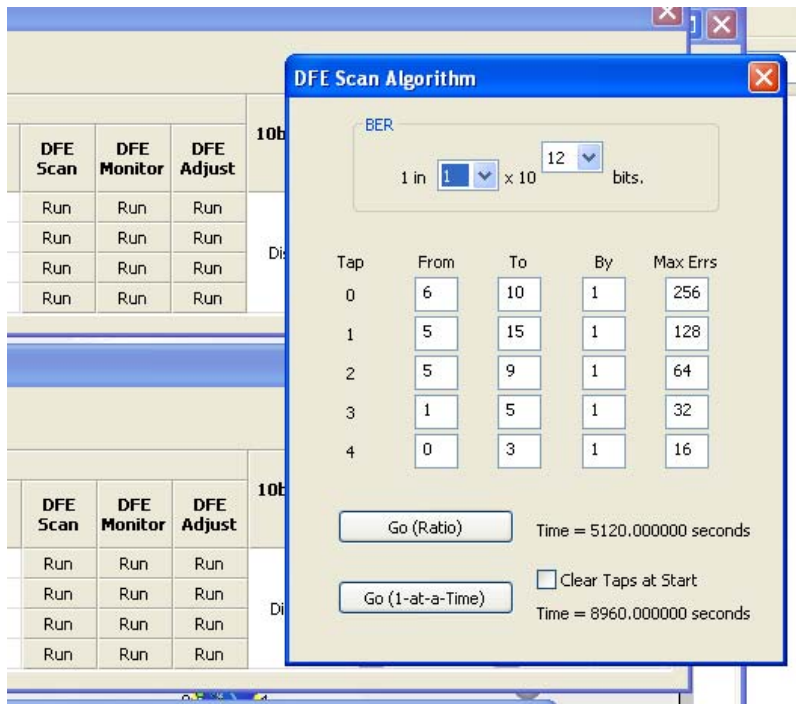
| DFE Scan | DFE Monitor | DFE Adjust | 10b |
|---|---|---|---|
| Run | Run | Run | |
| Run | Run | Run | Di |
| Run | Run | Run | |
| Run | Run | Run | |

| DFE Scan | DFE Monitor | DFE Adjust | 10b |
|---|---|---|---|
| Run | Run | Run | |
| Run | Run | Run | Di |
| Run | Run | Run | |
| Run | Run | Run | |

DFE Scan Algorithm

BER
1 in 1 x 10 12 bits.

| Tap | From | To | By | Max Errs |
|---|---|---|---|---|
| 0 | 6 | 10 | 1 | 256 |
| 1 | 5 | 15 | 1 | 128 |
| 2 | 5 | 9 | 1 | 64 |
| 3 | 1 | 5 | 1 | 32 |
| 4 | 0 | 3 | 1 | 16 |

Go (Ratio)
Time = 5120.000000 seconds

Clear Taps at Start
Go (1-at-a-Time)
Time = 8960.000000 seconds